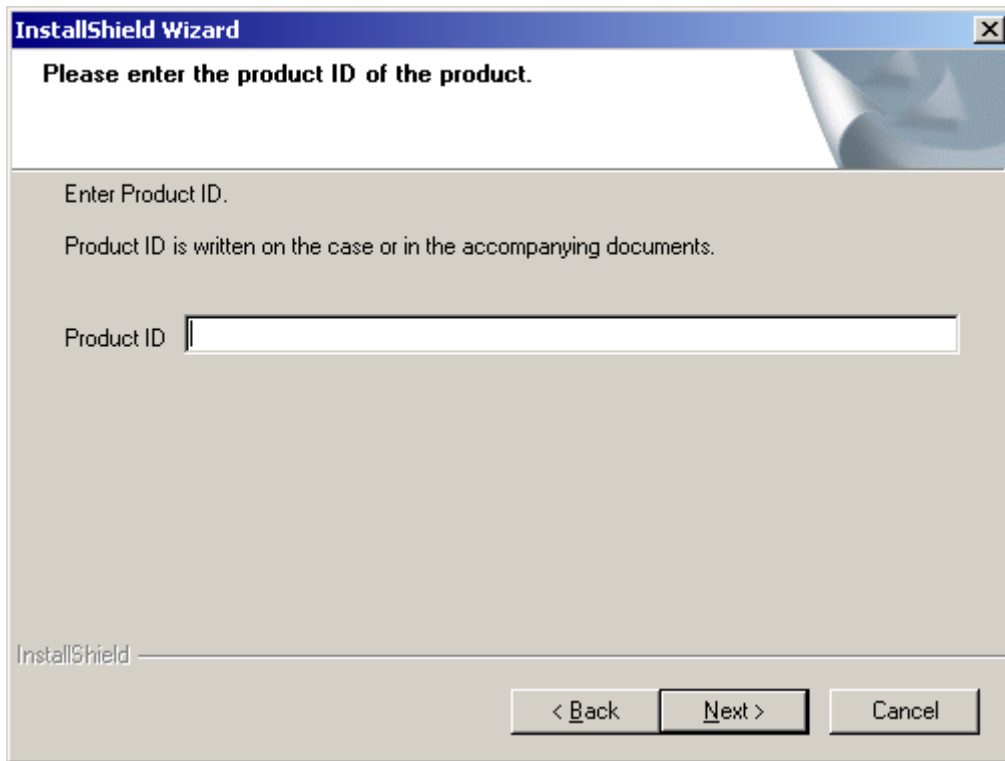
InstallShield Wizard

Please enter the product ID of the product.

Enter Product ID.

Product ID is written on the case or in the accompanying documents.

Product ID

InstallShield

< Back
Next >
Cancel